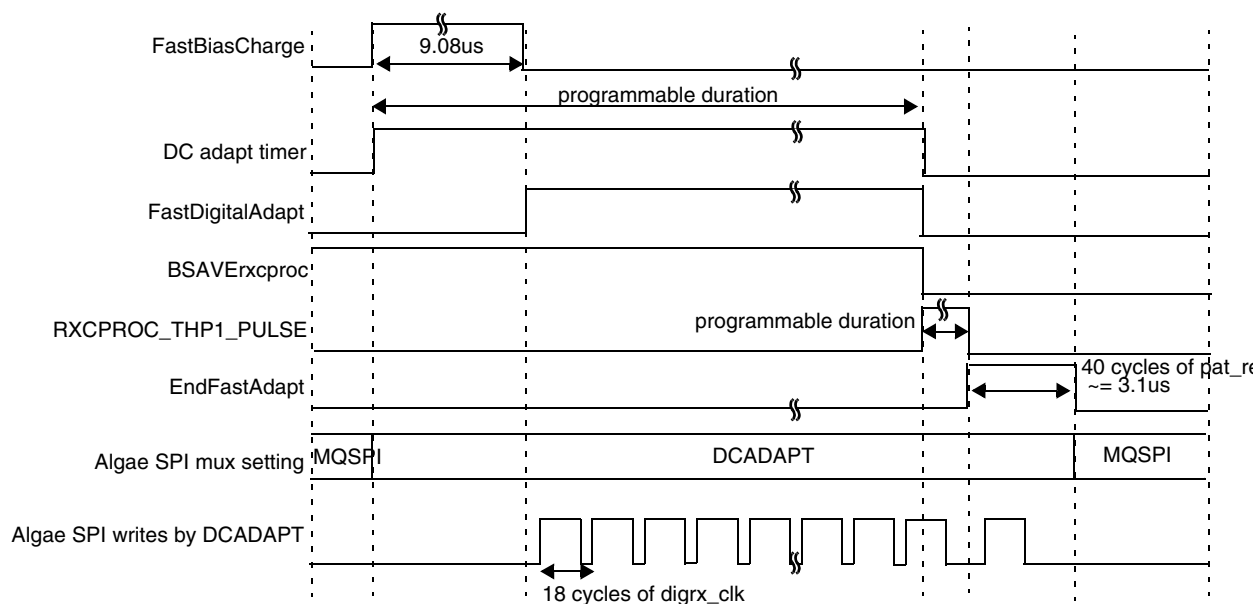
FastBiasCharge
9.08us
programmable duration
DC adapt timer
FastDigitalAdapt
BSAVErxcproc
RXCPROC_THP1_PULSE
programmable duration
EndFastAdapt
40 cycles of pat_re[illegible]
~= 3.1us
Algae SPI mux setting
MQSPI
DCADAPT
MQSPI
Algae SPI writes by DCADAPT
18 cycles of digrx_clk